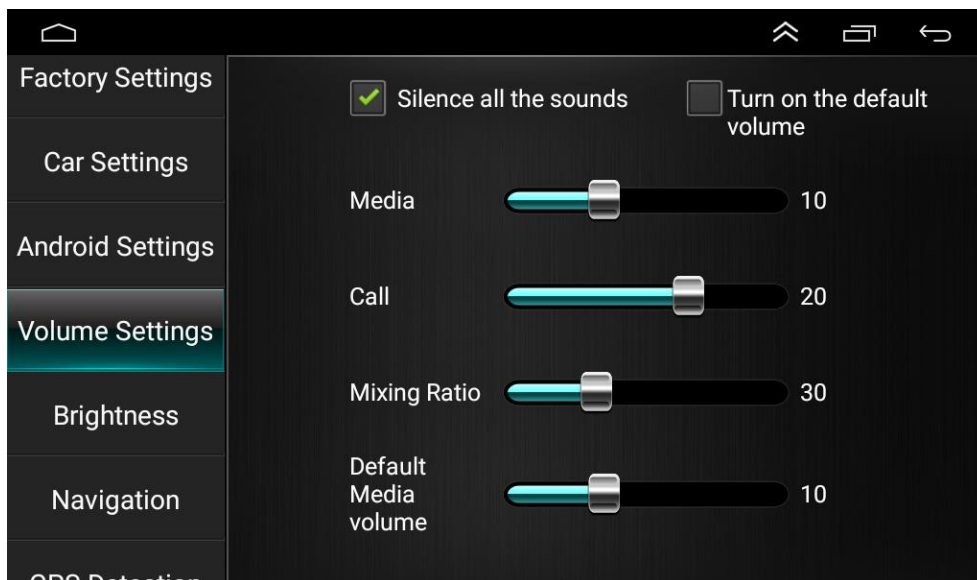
Factory Settings

Car Settings

Android Settings

Volume Settings

Brightness

Navigation

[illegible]

Silence all the sounds

Turn on the default volume

Media 10

Call 20

Mixing Ratio 30

Default Media volume 10